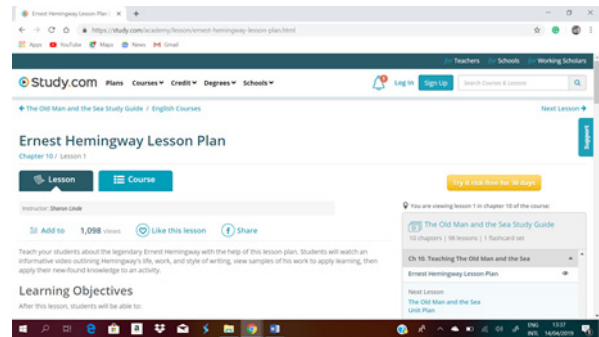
Ernest Hemingway Lesson Plan | ×
https://study.com/academy/lesson/ernest-hemingway-lesson-plan.html
Apps YouTube Maps News Gmail
For Teachers For Schools For Working Scholars
Study.com Plans Courses Credit Degrees Schools
Log In Sign Up Search Courses & Lessons
The Old Man and the Sea Study Guide / English Courses
Next Lesson
Ernest Hemingway Lesson Plan
Chapter 10 / Lesson 1
Lesson Course
Try it risk-free for 30 days
Instructor: Sharon Linde
Add to 1,098 Views Like this lesson Share
Teach your students about the legendary Ernest Hemingway with the help of this lesson plan. Students will watch an informative video outlining Hemingway's life, work, and style of writing, view samples of his work to apply learning, then apply their new-found knowledge to an activity.
Learning Objectives
After this lesson, students will be able to:
You are viewing lesson 1 in chapter 10 of the course:
The Old Man and the Sea Study Guide
10 chapters | 98 lessons | 1 flashcard set
Ch 10. Teaching The Old Man and the Sea
Ernest Hemingway Lesson Plan
Next Lesson
The Old Man and the Sea Unit Plan
Support
ENG INTL 13:37 14/04/2019